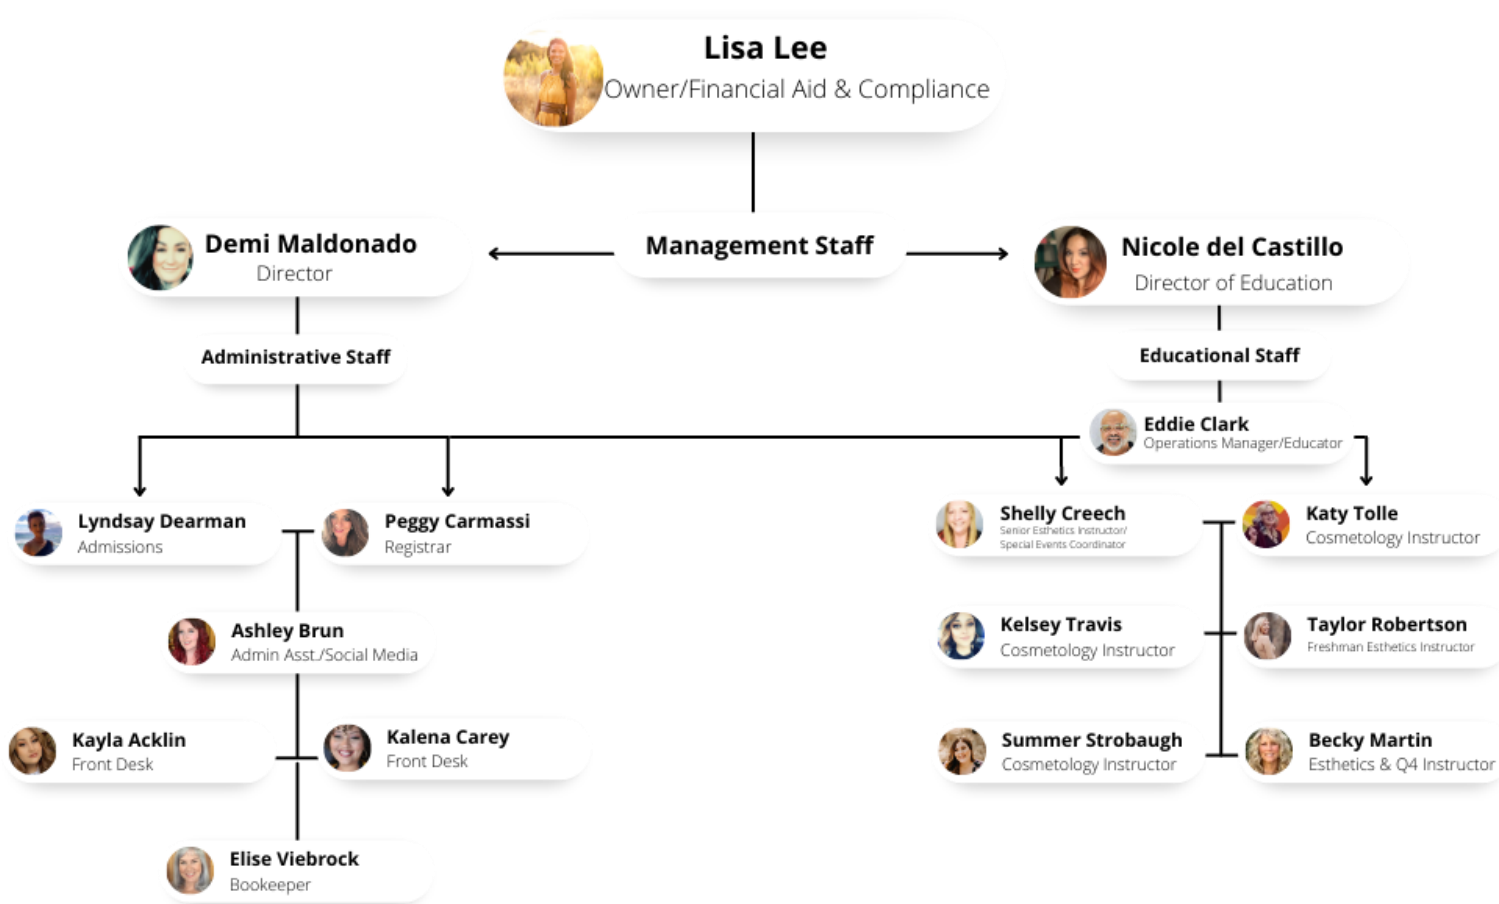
Lisa Lee
Owner/Financial Aid & Compliance

Management Staff

Demi Maldonado
Director

Nicole del Castillo
Director of Education

Administrative Staff

Educational Staff

Eddie Clark
Operations Manager/Educator

Lyndsay Dearman
Admissions

Peggy Carmassi
Registrar

Ashley Brun
Admin Asst./Social Media

Kayla Acklin
Front Desk

Kalena Carey
Front Desk

Elise Viebrock
Bookeeper

Shelly Creech
Senior Esthetics Instructor/ Special Events Coordinator

Katy Tolle
Cosmetology Instructor

Kelsey Travis
Cosmetology Instructor

Taylor Robertson
Freshman Esthetics Instructor

Summer Strobaugh
Cosmetology Instructor

Becky Martin
Esthetics & Q4 Instructor